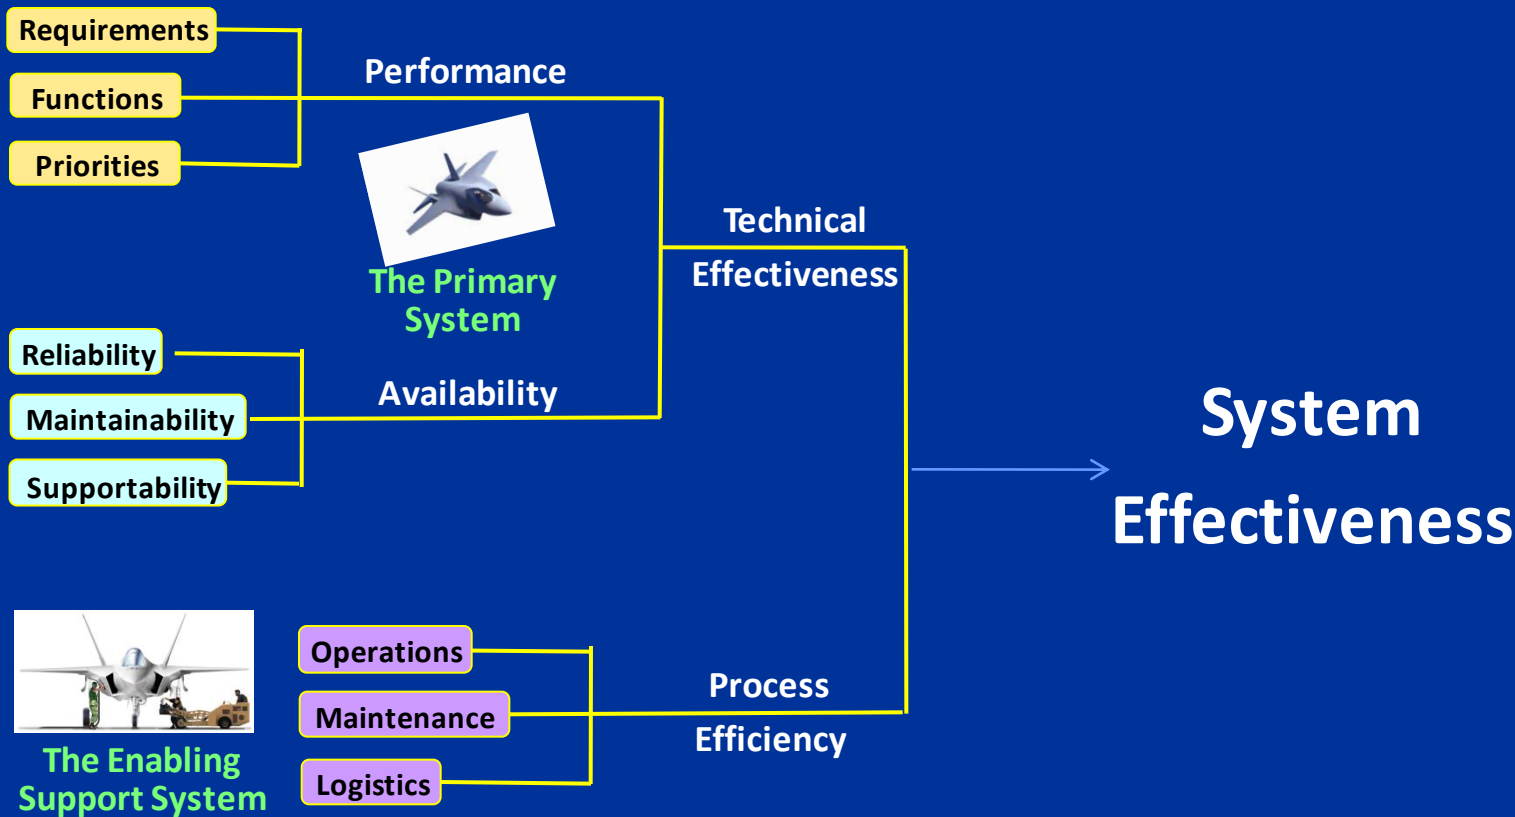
Requirements
Functions
Priorities

Performance

The Primary System

Reliability
Maintainability
Supportability

Availability

Technical Effectiveness

System Effectiveness

The Enabling Support System

Operations
Maintenance
Logistics

Process Efficiency